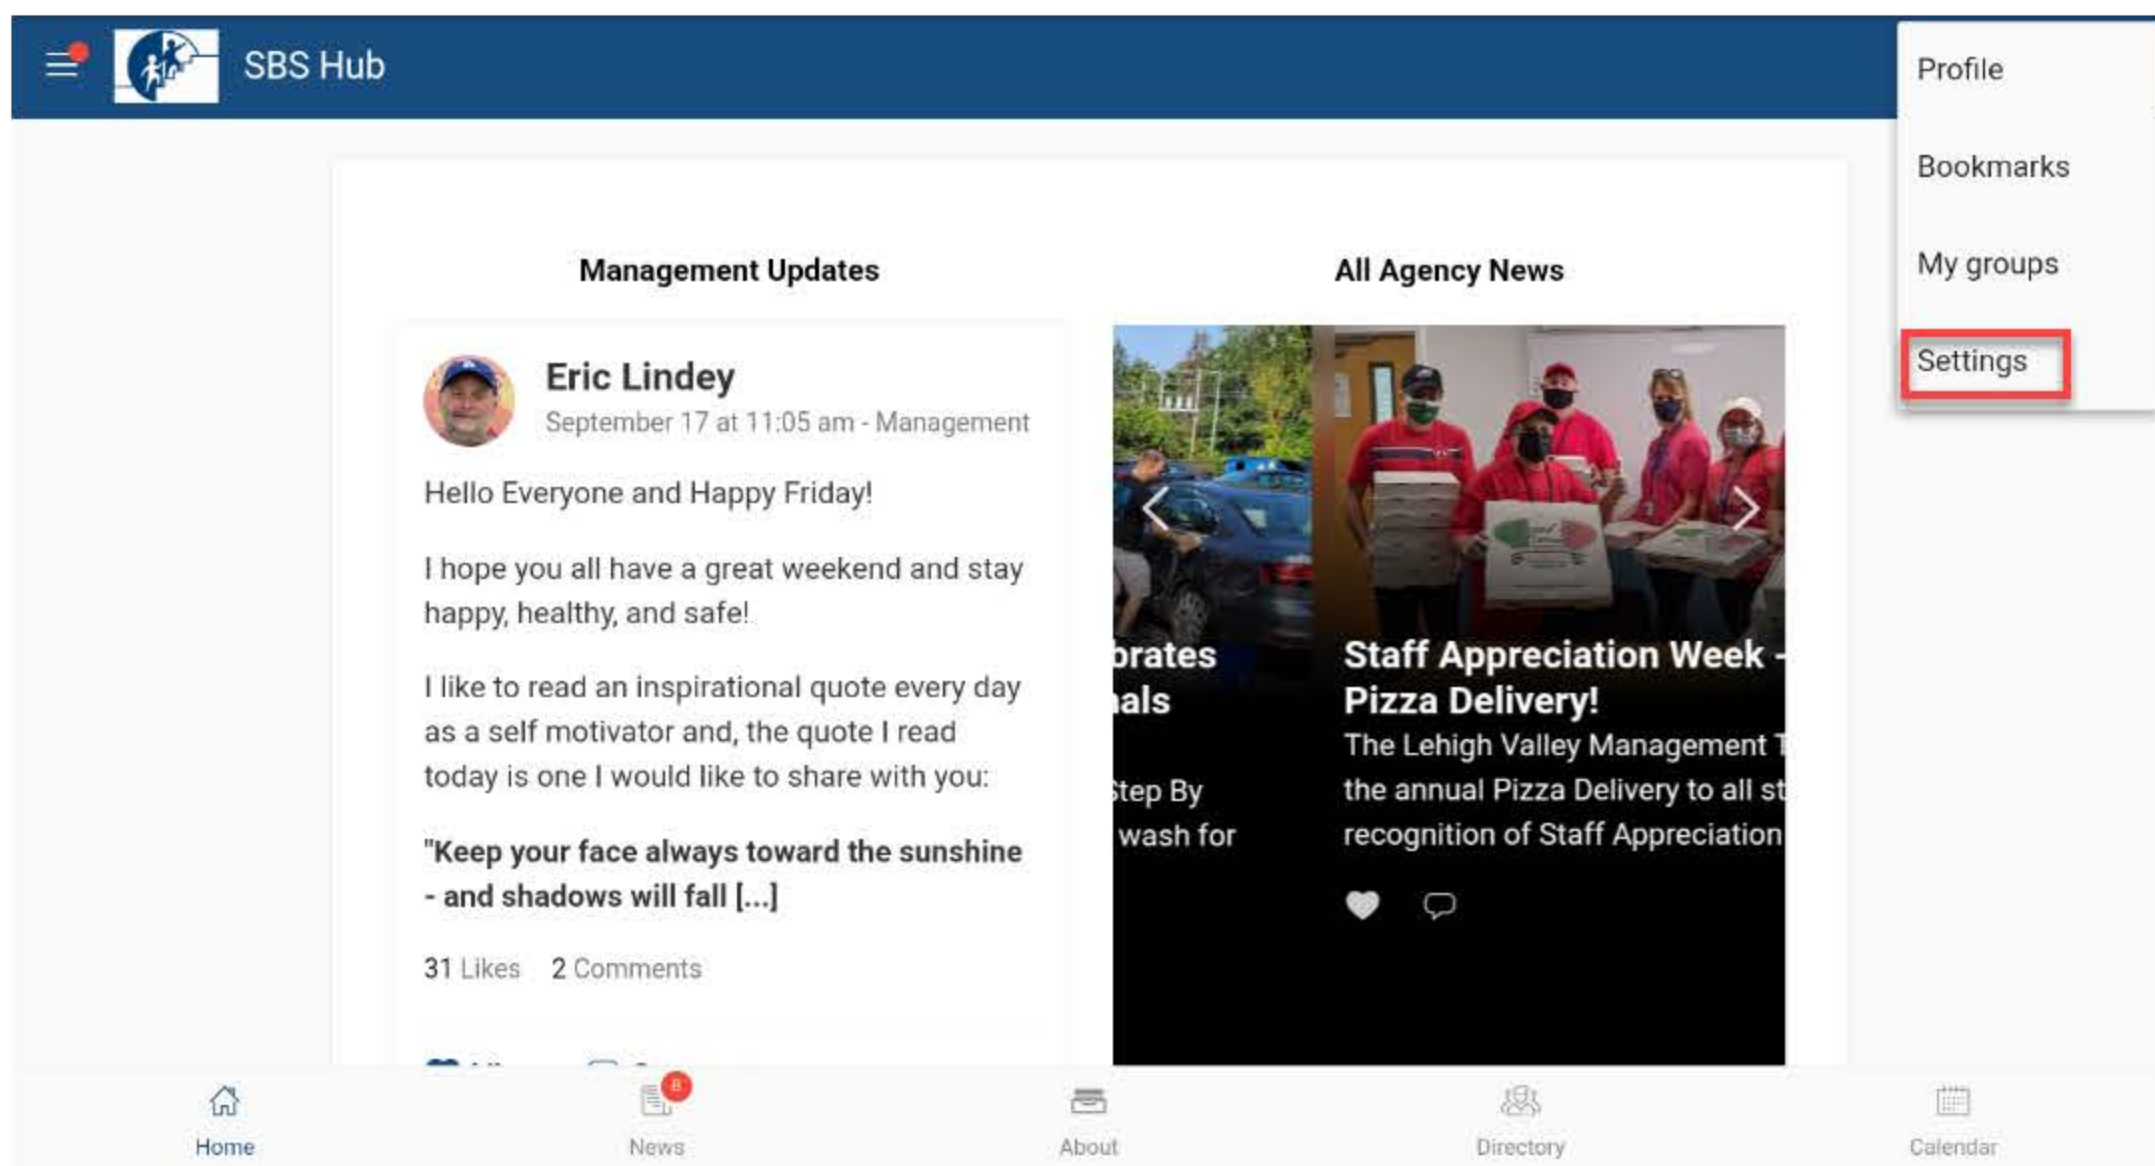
SBS Hub

Profile

Bookmarks

My groups

Settings

Management Updates

All Agency News

Eric Lindey
September 17 at 11:05 am - Management

Hello Everyone and Happy Friday!

I hope you all have a great weekend and stay happy, healthy, and safe!

I like to read an inspirational quote every day as a self motivator and, the quote I read today is one I would like to share with you:

"Keep your face always toward the sunshine - and shadows will fall [...]

31 Likes 2 Comments

brates
als

tep By
wash for

Staff Appreciation Week - Pizza Delivery!
The Lehigh Valley Management T
the annual Pizza Delivery to all st
recognition of Staff Appreciation

Home
8
News
About
Directory
Calendar